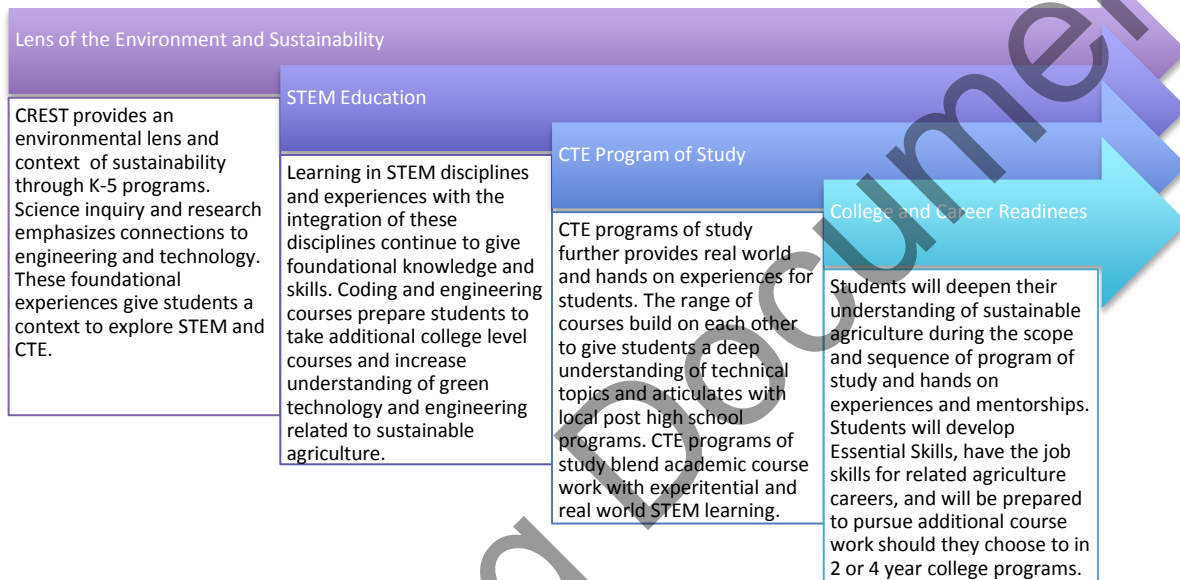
Lens of the Environment and Sustainability

CREST provides an environmental lens and context of sustainability through K-5 programs. Science inquiry and research emphasizes connections to engineering and technology. These foundational experiences give students a context to explore STEM and CTE.

STEM Education

Learning in STEM disciplines and experiences with the integration of these disciplines continue to give foundational knowledge and skills. Coding and engineering courses prepare students to take additional college level courses and increase understanding of green technology and engineering related to sustainable agriculture.

CTE Program of Study

CTE programs of study further provides real world and hands on experiences for students. The range of courses build on each other to give students a deep understanding of technical topics and articulates with local post high school programs. CTE programs of study blend academic course work with experiential and real world STEM learning.

College and Career Readinees

Students will deepen their understanding of sustainable agriculture during the scope and sequence of program of study and hands on experiences and mentorships. Students will develop Essential Skills, have the job skills for related agriculture careers, and will be prepared to pursue additional course work should they choose to in 2 or 4 year college programs.

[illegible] Document